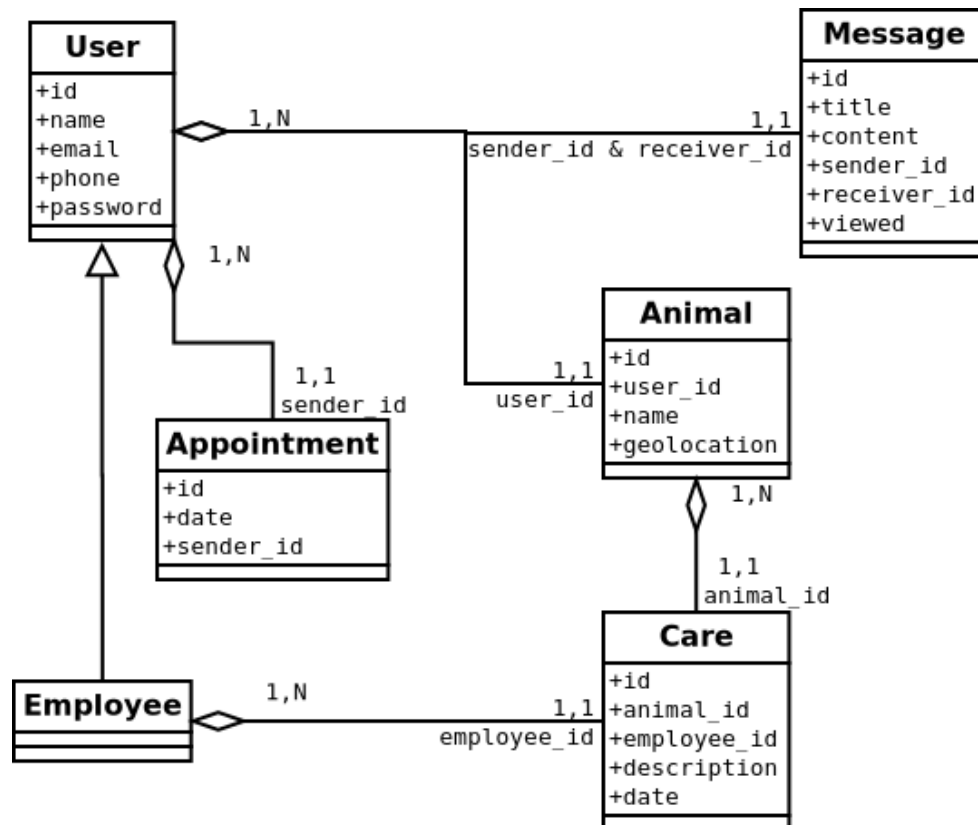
User
+id
+name
+email
+phone
+password

1,N

1,1
sender_id & receiver_id

Message
+id
+title
+content
+sender_id
+receiver_id
+viewed

1,N

1,1
sender_id

Appointment
+id
+date
+sender_id

1,1
user_id

Animal
+id
+user_id
+name
+geolocation

1,N

1,1
animal_id

Care
+id
+animal_id
+employee_id
+description
+date

Employee

1,N

1,1
employee_id